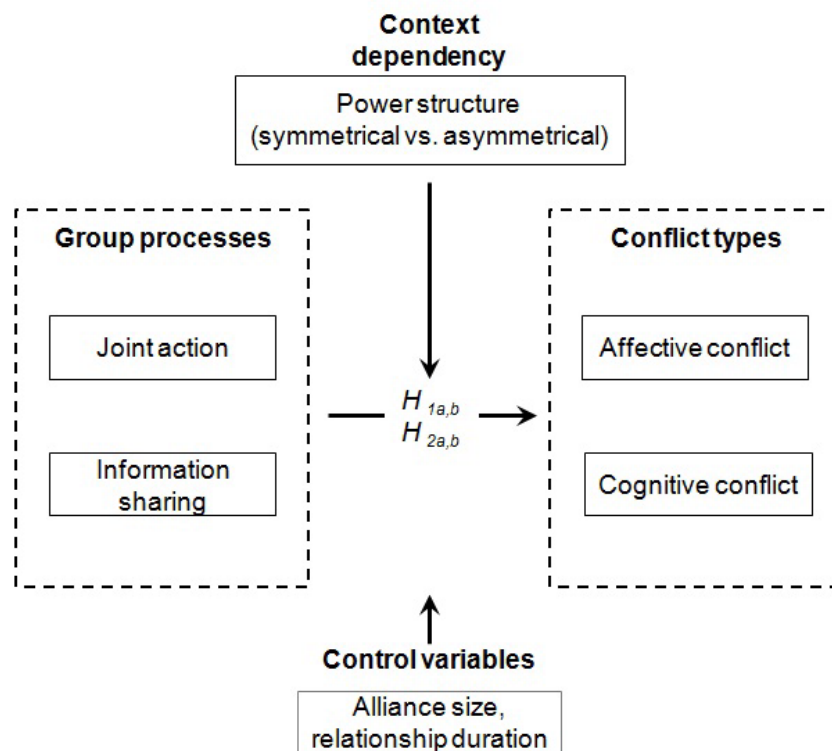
Context dependency

Power structure (symmetrical vs. asymmetrical)

Group processes

Joint action

Information sharing

$H_{1a,b}$
$H_{2a,b}$

Conflict types

Affective conflict

Cognitive conflict

Control variables

Alliance size, relationship duration